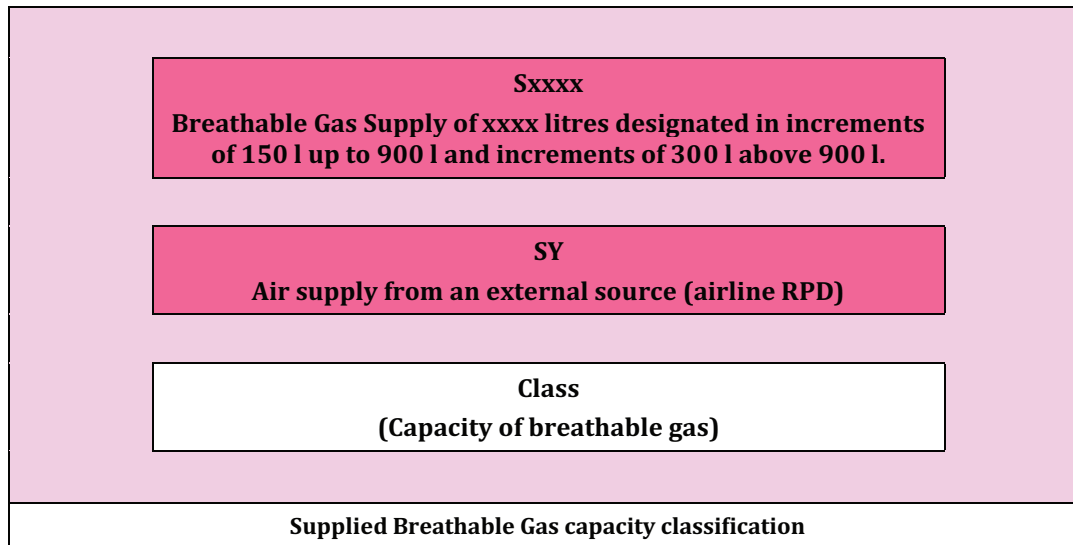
Sxxxx
Breathable Gas Supply of xxxx litres designated in increments of 150 l up to 900 l and increments of 300 l above 900 l.

SY
Air supply from an external source (airline RPD)

Class
(Capacity of breathable gas)

Supplied Breathable Gas capacity classification